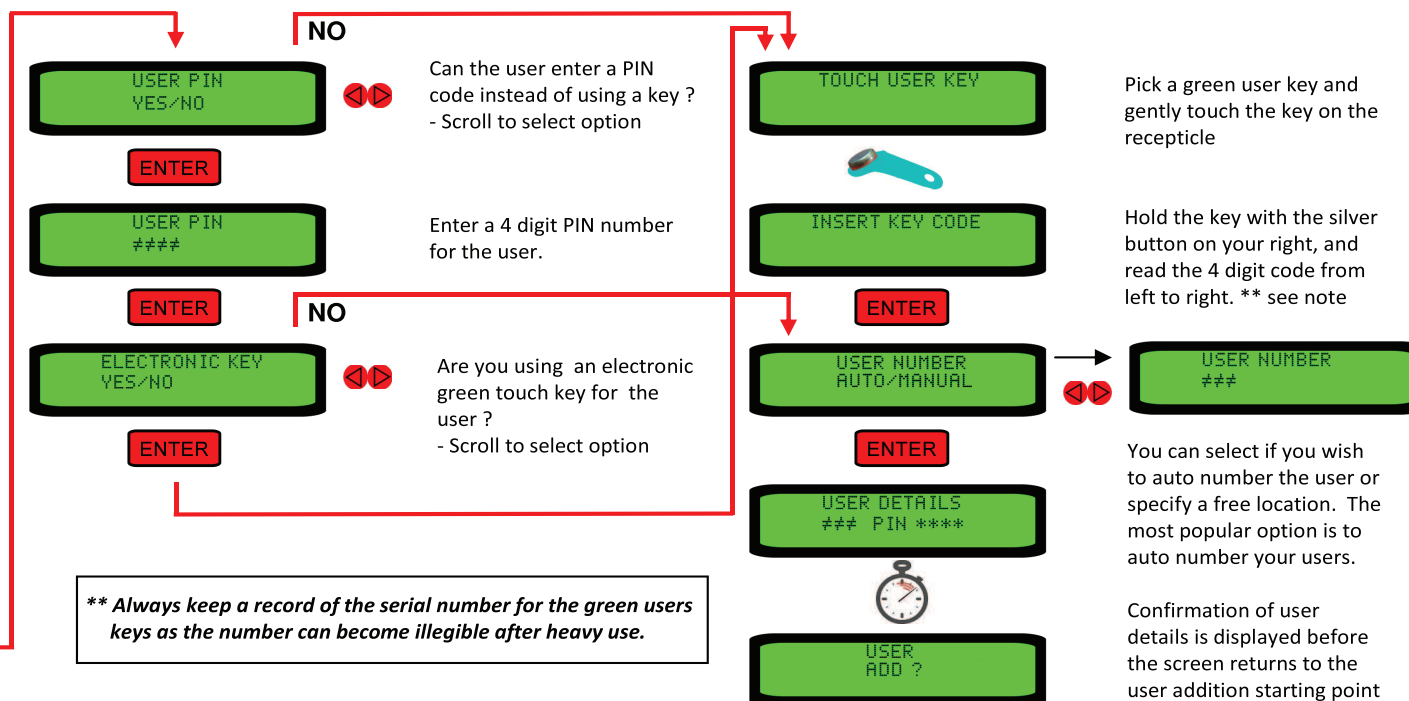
NO

USER PIN
YES/NO

Can the user enter a PIN code instead of using a key ?
- Scroll to select option

ENTER

USER PIN
####

Enter a 4 digit PIN number for the user.

ENTER

NO

ELECTRONIC KEY
YES/NO

Are you using an electronic green touch key for the user ?
- Scroll to select option

ENTER

TOUCH USER KEY

Pick a green user key and gently touch the key on the recepticle

INSERT KEY CODE

Hold the key with the silver button on your right, and read the 4 digit code from left to right. ** see note

ENTER

USER NUMBER
AUTO/MANUAL

USER NUMBER
###

ENTER

You can select if you wish to auto number the user or specify a free location. The most popular option is to auto number your users.

USER DETAILS
### PIN ****

Confirmation of user details is displayed before the screen returns to the user addition starting point

USER
ADD ?

** Always keep a record of the serial number for the green users keys as the number can become illegible after heavy use.